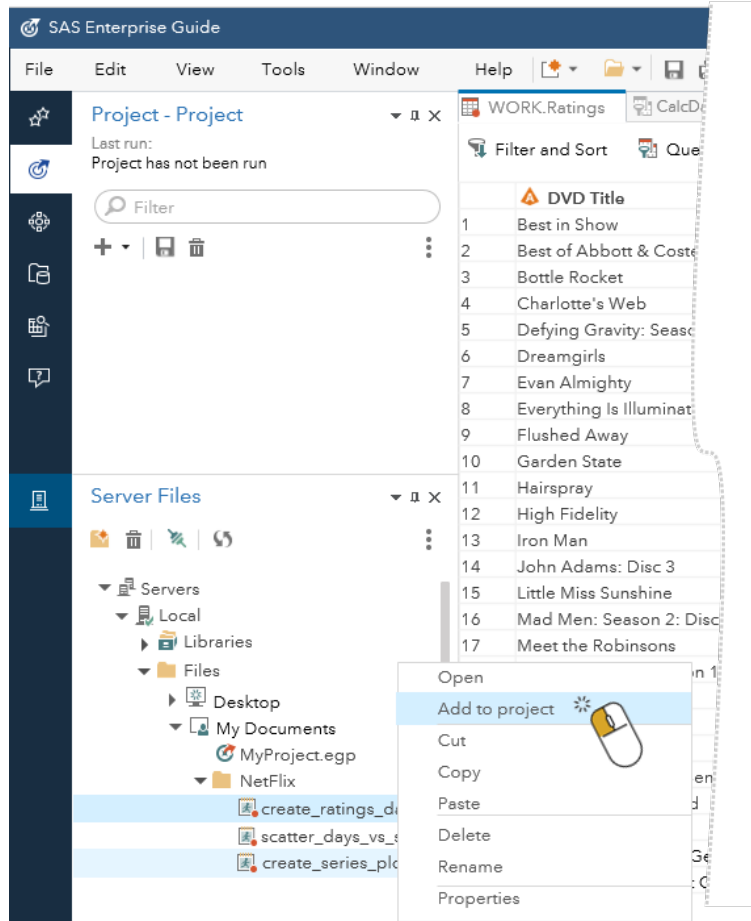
SAS Enterprise Guide

File Edit View Tools Window Help

Project - Project
Last run:
Project has not been run

Filter

WORK.Ratings CalcD

Filter and Sort Que

| | DVD Title |
|---|---|
| 1 | Best in Show |
| 2 | Best of Abbott & Coste |
| 3 | Bottle Rocket |
| 4 | Charlotte's Web |
| 5 | Defying Gravity: Seaso |
| 6 | Dreamgirls |
| 7 | Evan Almighty |
| 8 | Everything Is Illuminat |
| 9 | Flushed Away |
| 10 | Garden State |
| 11 | Hairspray |
| 12 | High Fidelity |
| 13 | Iron Man |
| 14 | John Adams: Disc 3 |
| 15 | Little Miss Sunshine |
| 16 | Mad Men: Season 2: Disc |
| 17 | Meet the Robinsons |

Server Files

Servers
Local
Libraries
Files
Desktop
My Documents
MyProject.egp
NetFlix
create_ratings_da
scatter_days_vs_s
create_series_plc

Open
Add to project
Cut
Copy
Paste
Delete
Rename
Properties